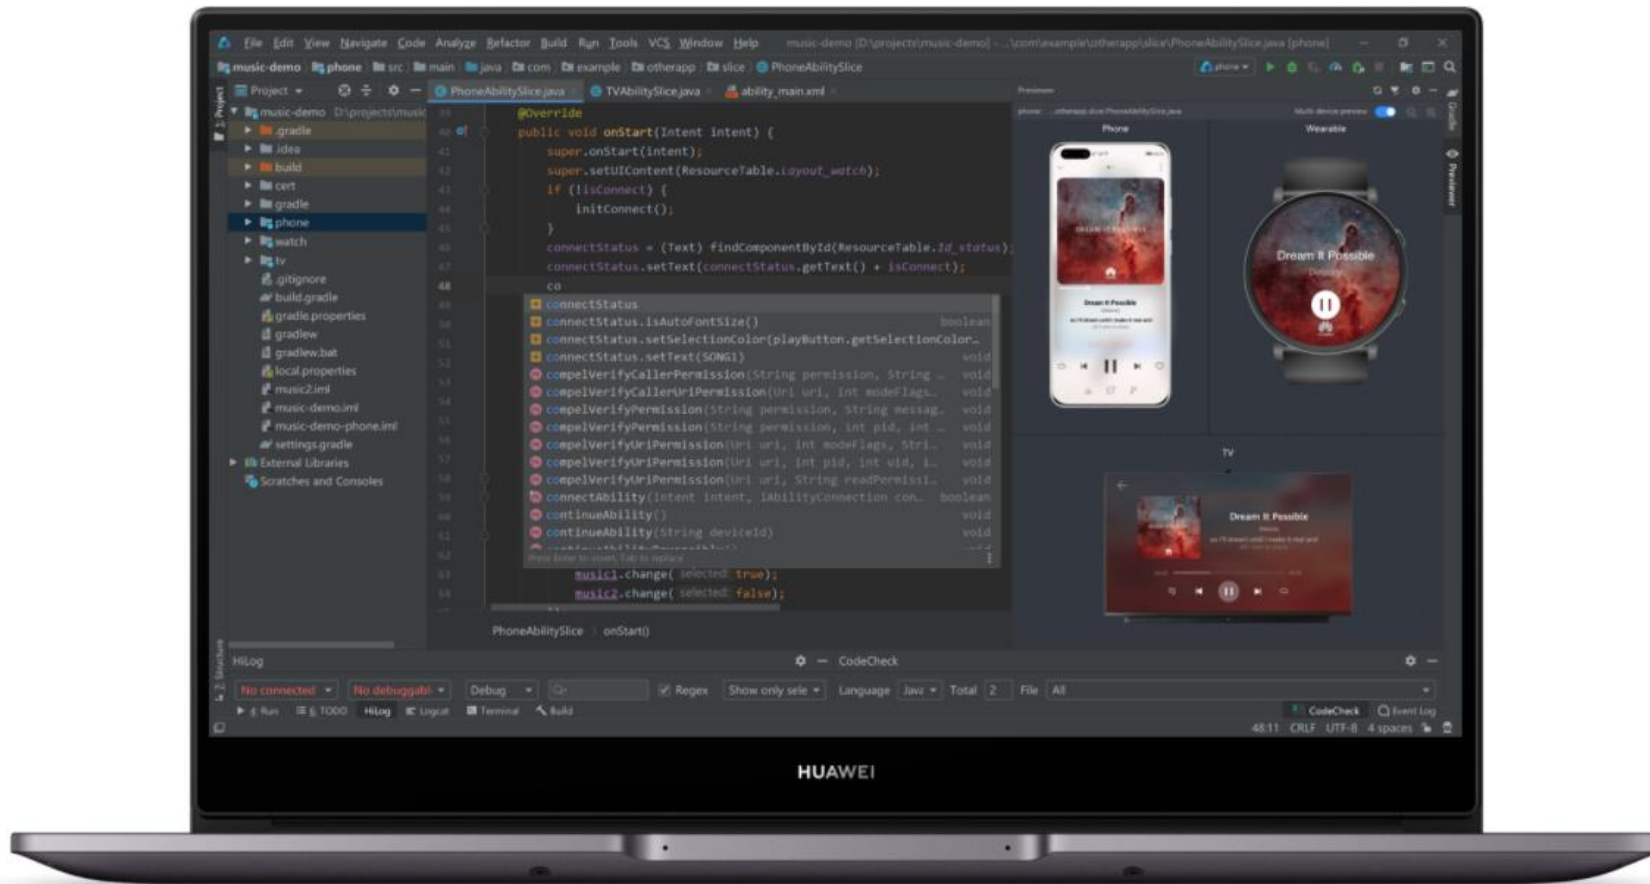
File Edit View Navigate Code Analyze Refactor Build Run Tools VCS Window Help music-demo [D:\projects\music-demo] - ...\com\example\otherapp\slice\PhoneAbilitySlice.java [phone]

music-demo phone src main java com example otherapp slice PhoneAbilitySlice

Project PhoneAbilitySlice.java TVAbilitySlice.java ability_main.xml

music-demo D:\projects\music
.gradle
.idea
build
cert
gradle
phone
watch
tv
.gitignore
build.gradle
gradle.properties
gradlew
gradlew.bat
local.properties
music2.iml
music-demo.iml
music-demo-phone.iml
settings.gradle
External Libraries
Scratches and Consoles

@Override
public void onStart(Intent intent) {
super.onStart(intent);
super.setUIContent(ResourceTable.Layout_watch);
if (!isConnect) {
initConnect();
}
connectStatus = (Text) findComponentById(ResourceTable.Id_status);
connectStatus.setText(connectStatus.getText() + isConnect);
co

connectStatus
connectStatus.isAutoFontSize() boolean
connectStatus.setSelectionColor(playButton.getSelectionColor...
connectStatus.setText(SONG1) void
compelVerifyCallerPermission(String permission, String ... void
compelVerifyCallerUriPermission(Uri uri, int modeFlags... void
compelVerifyPermission(String permission, String messag... void
compelVerifyPermission(String permission, int pid, int ... void
compelVerifyUriPermission(Uri uri, int modeFlags, Stri... void
compelVerifyUriPermission(Uri uri, int pid, int uid, i... void
compelVerifyUriPermission(Uri uri, String readPermissi... void
connectAbility(Intent intent, IAbilityConnection con... boolean
continueAbility() void
continueAbility(String deviceId) void

music1.change( selected: true);
music2.change( selected: false);

PhoneAbilitySlice onStart()

Previewer
Phone Wearable
Dream It Possible
TV
Dream It Possible

HiLog CodeCheck
No connected No debuggabl Debug Regex Show only sele Language Java Total 2 File All
Run TODO HiLog Logcat Terminal Build CodeCheck Event Log
48:11 CRLF UTF-8 4 spaces

HUAWEI